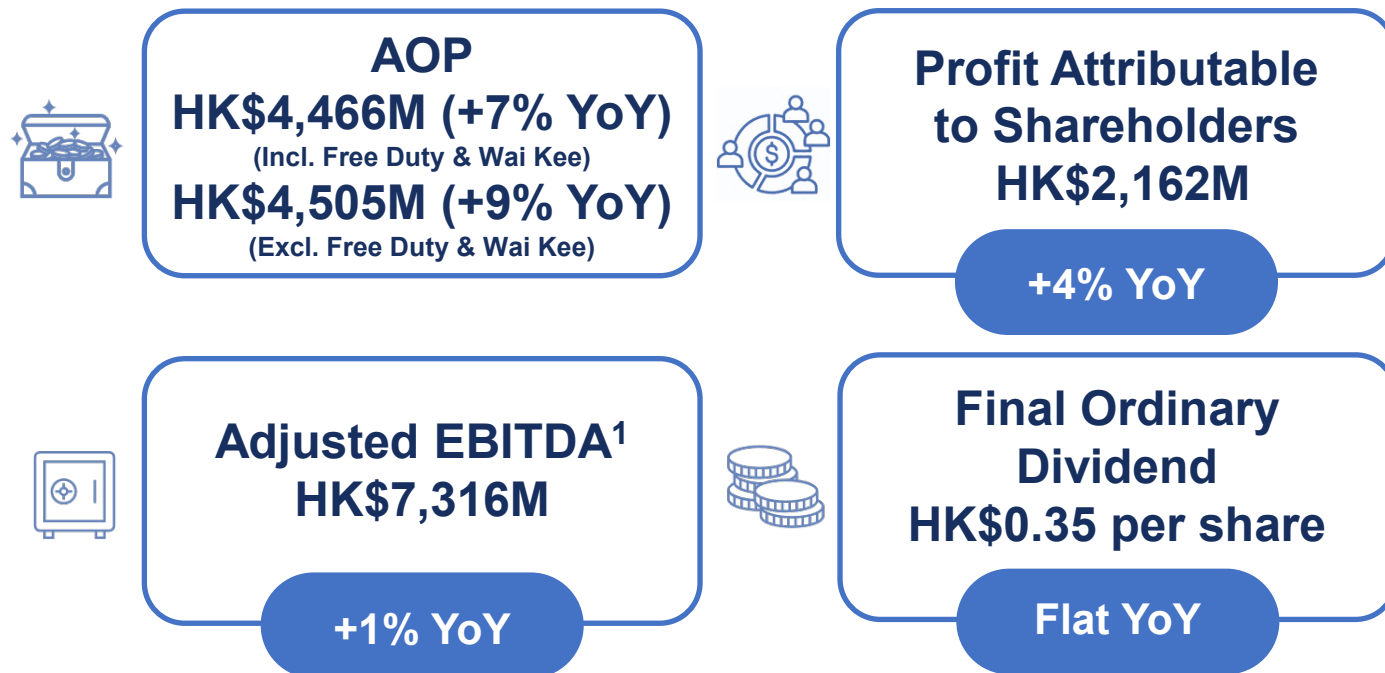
AOP
HK$4,466M (+7% YoY)
(Incl. Free Duty & Wai Kee)
HK$4,505M (+9% YoY)
(Excl. Free Duty & Wai Kee)

Profit Attributable to Shareholders
HK$2,162M
+4% YoY

Adjusted EBITDA$^1$
HK$7,316M
+1% YoY

Final Ordinary Dividend
HK$0.35 per share
Flat YoY